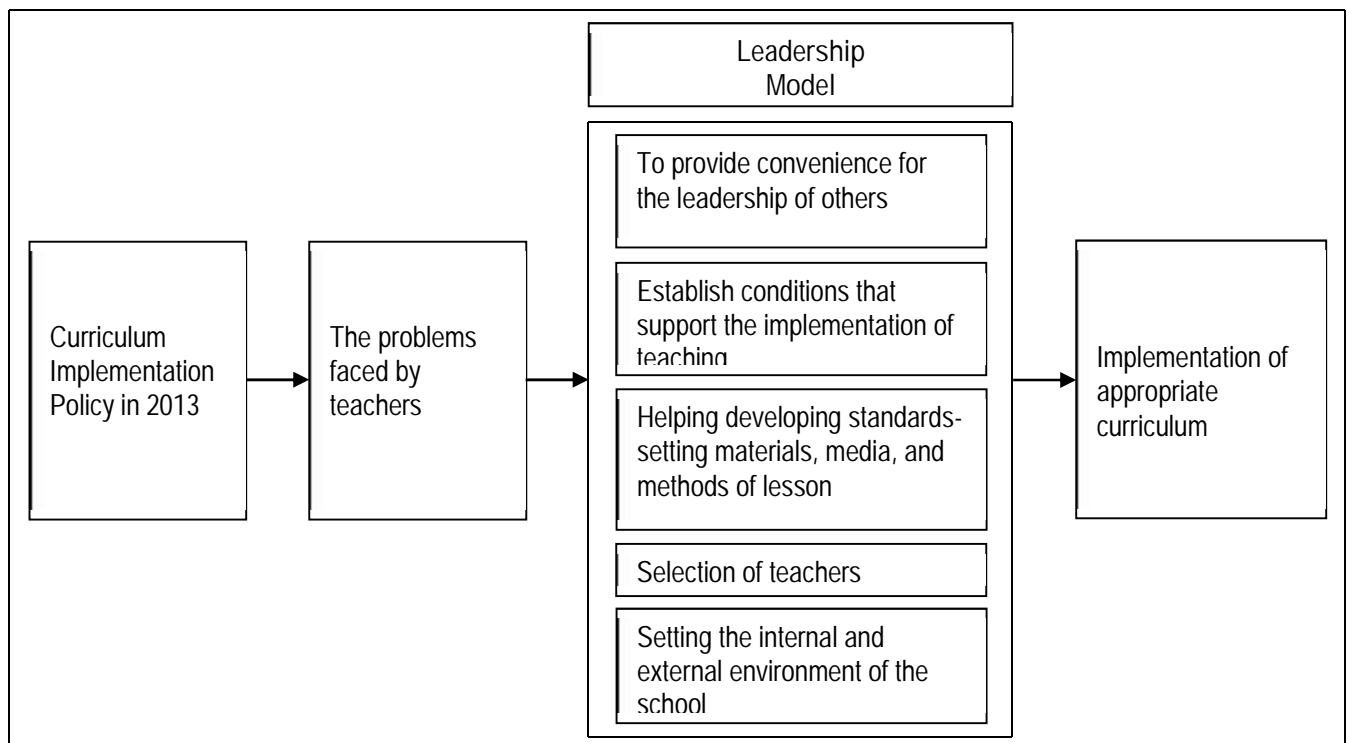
Leadership Model

Curriculum Implementation Policy in 2013

The problems faced by teachers

To provide convenience for the leadership of others

Establish conditions that support the implementation of teaching

Helping developing standards-setting materials, media, and methods of lesson

Selection of teachers

Setting the internal and external environment of the school

Implementation of appropriate curriculum